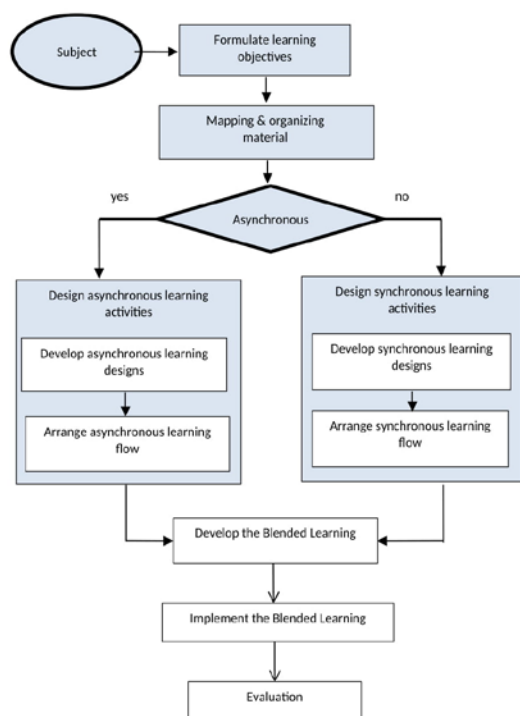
Subject

Formulate learning objectives

Mapping & organizing material

yes

Asynchronous

no

Design asynchronous learning activities

Develop asynchronous learning designs

Arrange asynchronous learning flow

Design synchronous learning activities

Develop synchronous learning designs

Arrange synchronous learning flow

Develop the Blended Learning

Implement the Blended Learning

Evaluation